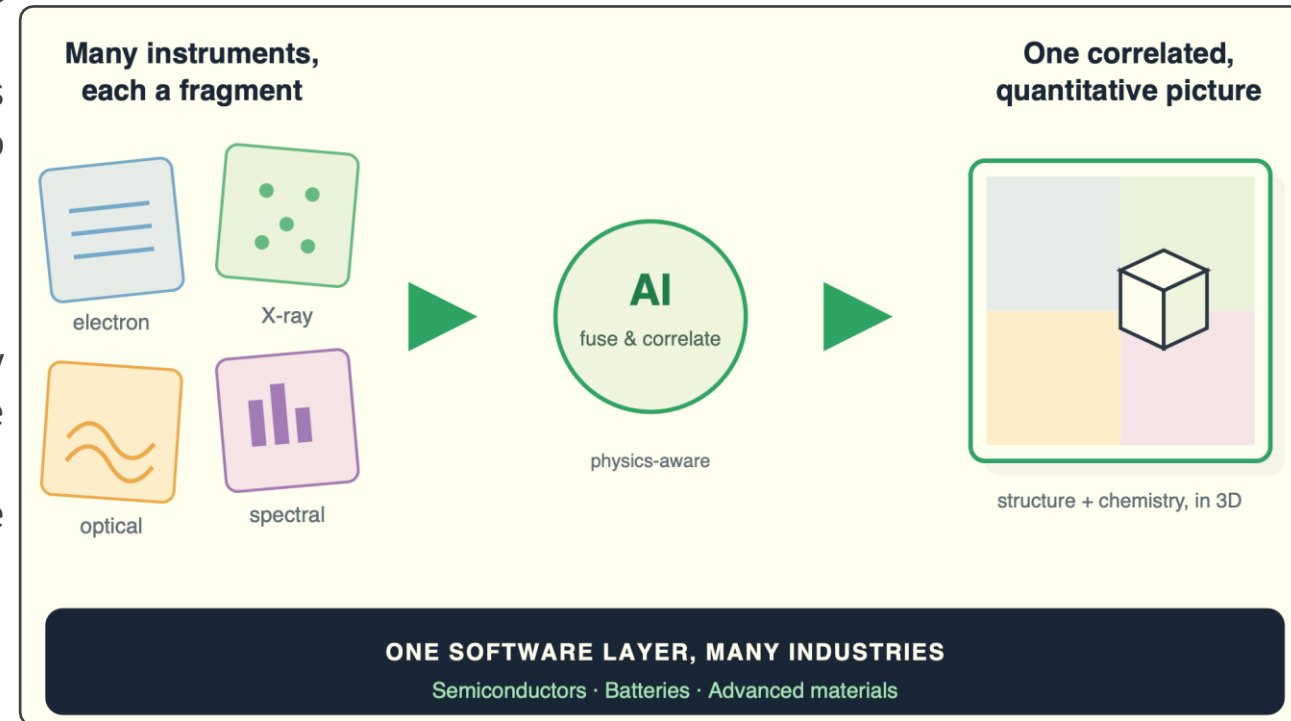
Many instruments, each a fragment

electron

X-ray

optical

spectral

AI
fuse & correlate

physics-aware

One correlated, quantitative picture

structure + chemistry, in 3D

ONE SOFTWARE LAYER, MANY INDUSTRIES
Semiconductors · Batteries · Advanced materials